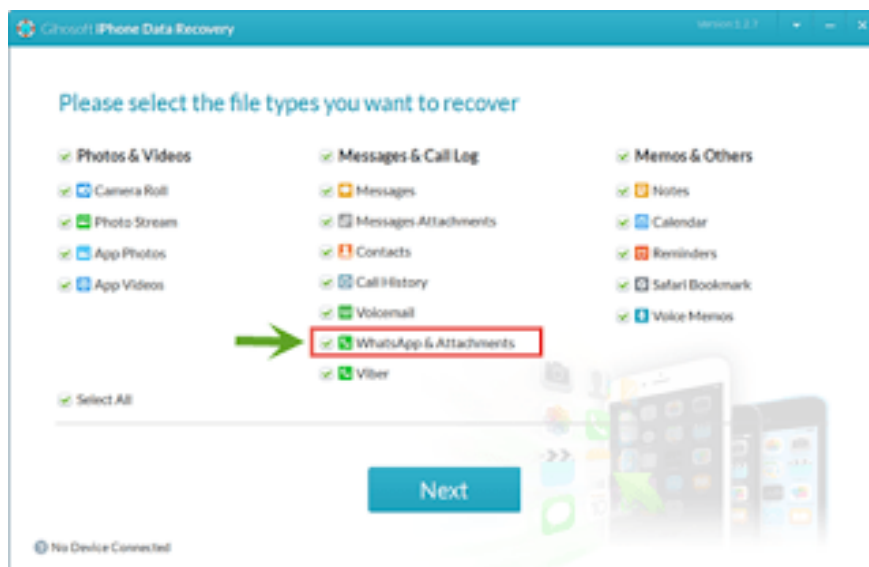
Gihosoft iPhone Data Recovery

Version 1.2.7

Please select the file types you want to recover

Photos & Videos

Camera Roll

Photo Stream

App Photos

App Videos

Messages & Call Log

Messages

Messages Attachments

Contacts

Call History

Voicemail

WhatsApp & Attachments

Viber

Memos & Others

Notes

Calendar

Reminders

Safari Bookmark

Voice Memos

Select All

Next

No Device Connected